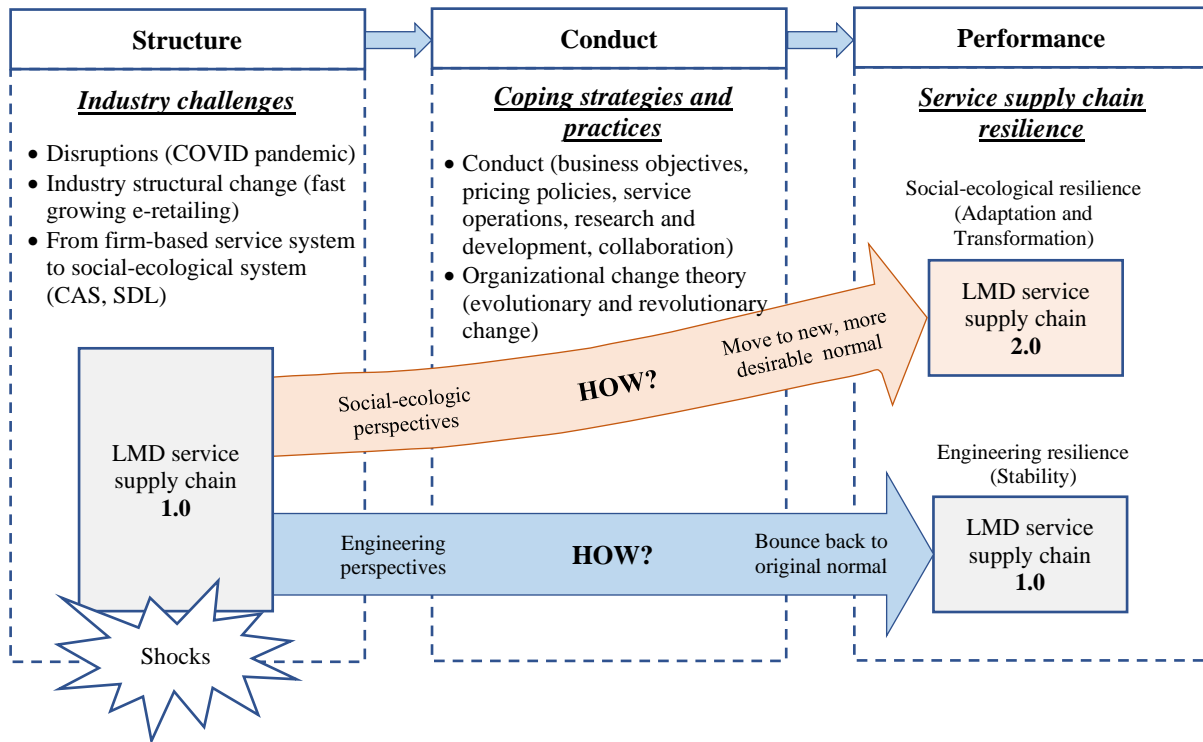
Structure

Industry challenges

- Disruptions (COVID pandemic)
- Industry structural change (fast growing e-retailing)
- From firm-based service system to social-ecological system (CAS, SDL)

Conduct

Coping strategies and practices

- Conduct (business objectives, pricing policies, service operations, research and development, collaboration)
- Organizational change theory (evolutionary and revolutionary change)

Performance

Service supply chain resilience

Social-ecological resilience (Adaptation and Transformation)

LMD service supply chain 2.0

LMD service supply chain 1.0

Social-ecologic perspectives

HOW?

Move to new, more desirable normal

Engineering resilience (Stability)

Engineering perspectives

HOW?

Bounce back to original normal

LMD service supply chain 1.0

Shocks